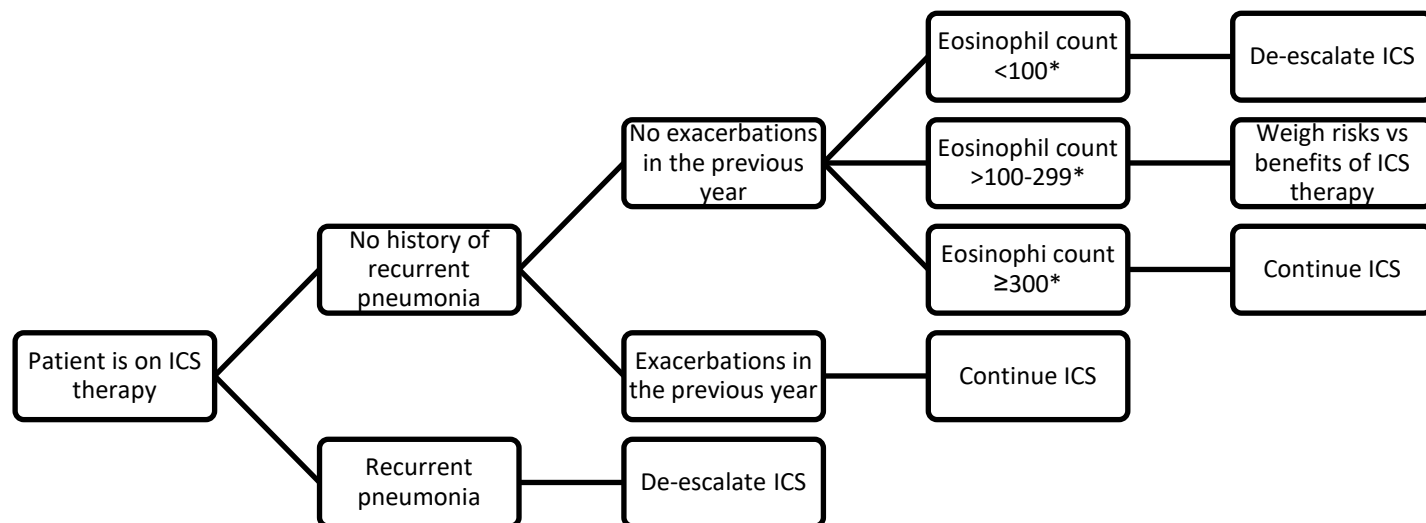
Patient is on ICS therapy

No history of recurrent pneumonia

No exacerbations in the previous year

Eosinophil count <100*

De-escalate ICS

Eosinophil count >100-299*

Weigh risks vs benefits of ICS therapy

Eosinophi count ≥300*

Continue ICS

Exacerbations in the previous year

Continue ICS

Recurrent pneumonia

De-escalate ICS